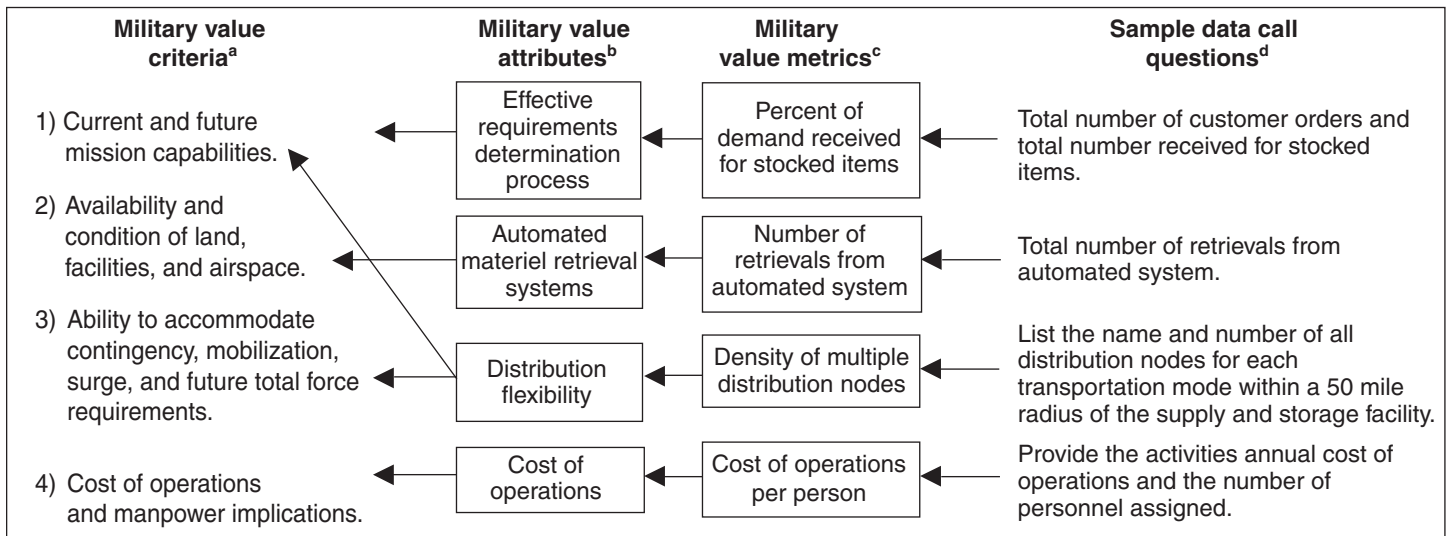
Military value criteria$^{a}$

Military value attributes$^{b}$

Military value metrics$^{c}$

Sample data call questions$^{d}$

1) Current and future mission capabilities.

2) Availability and condition of land, facilities, and airspace.

3) Ability to accommodate contingency, mobilization, surge, and future total force requirements.

4) Cost of operations and manpower implications.

Effective requirements determination process

Automated materiel retrieval systems

Distribution flexibility

Cost of operations

Percent of demand received for stocked items

Number of retrievals from automated system

Density of multiple distribution nodes

Cost of operations per person

Total number of customer orders and total number received for stocked items.

Total number of retrievals from automated system.

List the name and number of all distribution nodes for each transportation mode within a 50 mile radius of the supply and storage facility.

Provide the activities annual cost of operations and the number of personnel assigned.